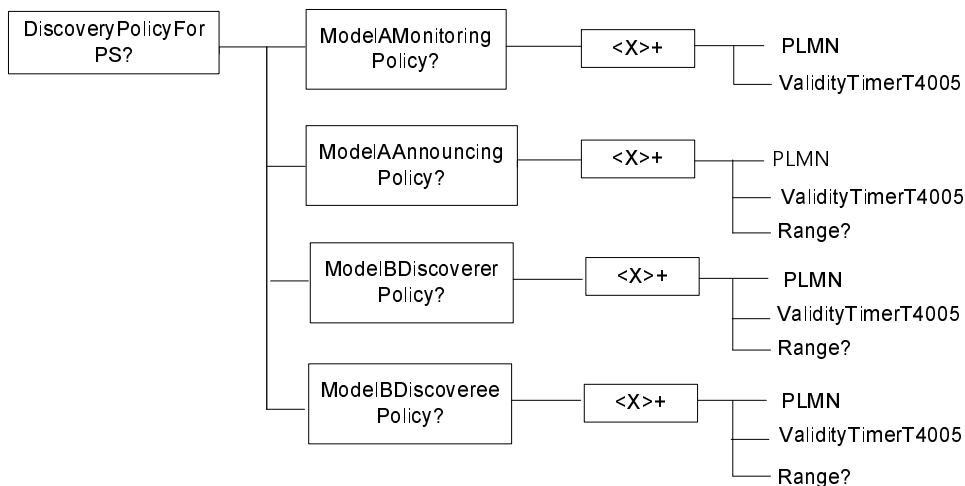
DiscoveryPolicyFor PS?

ModelAMonitoring Policy?

<X>+

PLMN

ValidityTimerT4005

ModelAAnnouncing Policy?

<X>+

PLMN

ValidityTimerT4005

Range?

ModelBDiscoverer Policy?

<X>+

PLMN

ValidityTimerT4005

Range?

ModelBDiscoveree Policy?

<X>+

PLMN

ValidityTimerT4005

Range?